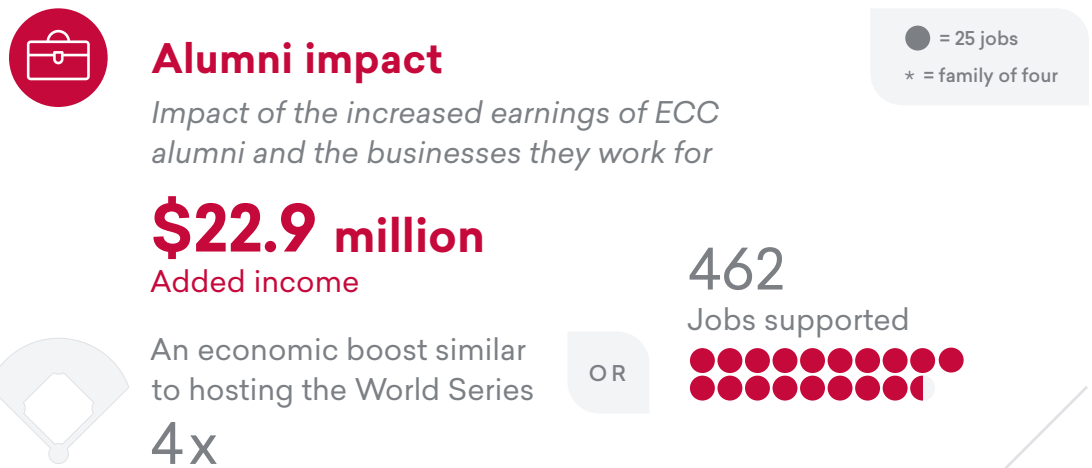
Alumni impact

Impact of the increased earnings of ECC alumni and the businesses they work for

= 25 jobs
* = family of four

$22.9 million
Added income

An economic boost similar to hosting the World Series
4x

OR

462
Jobs supported